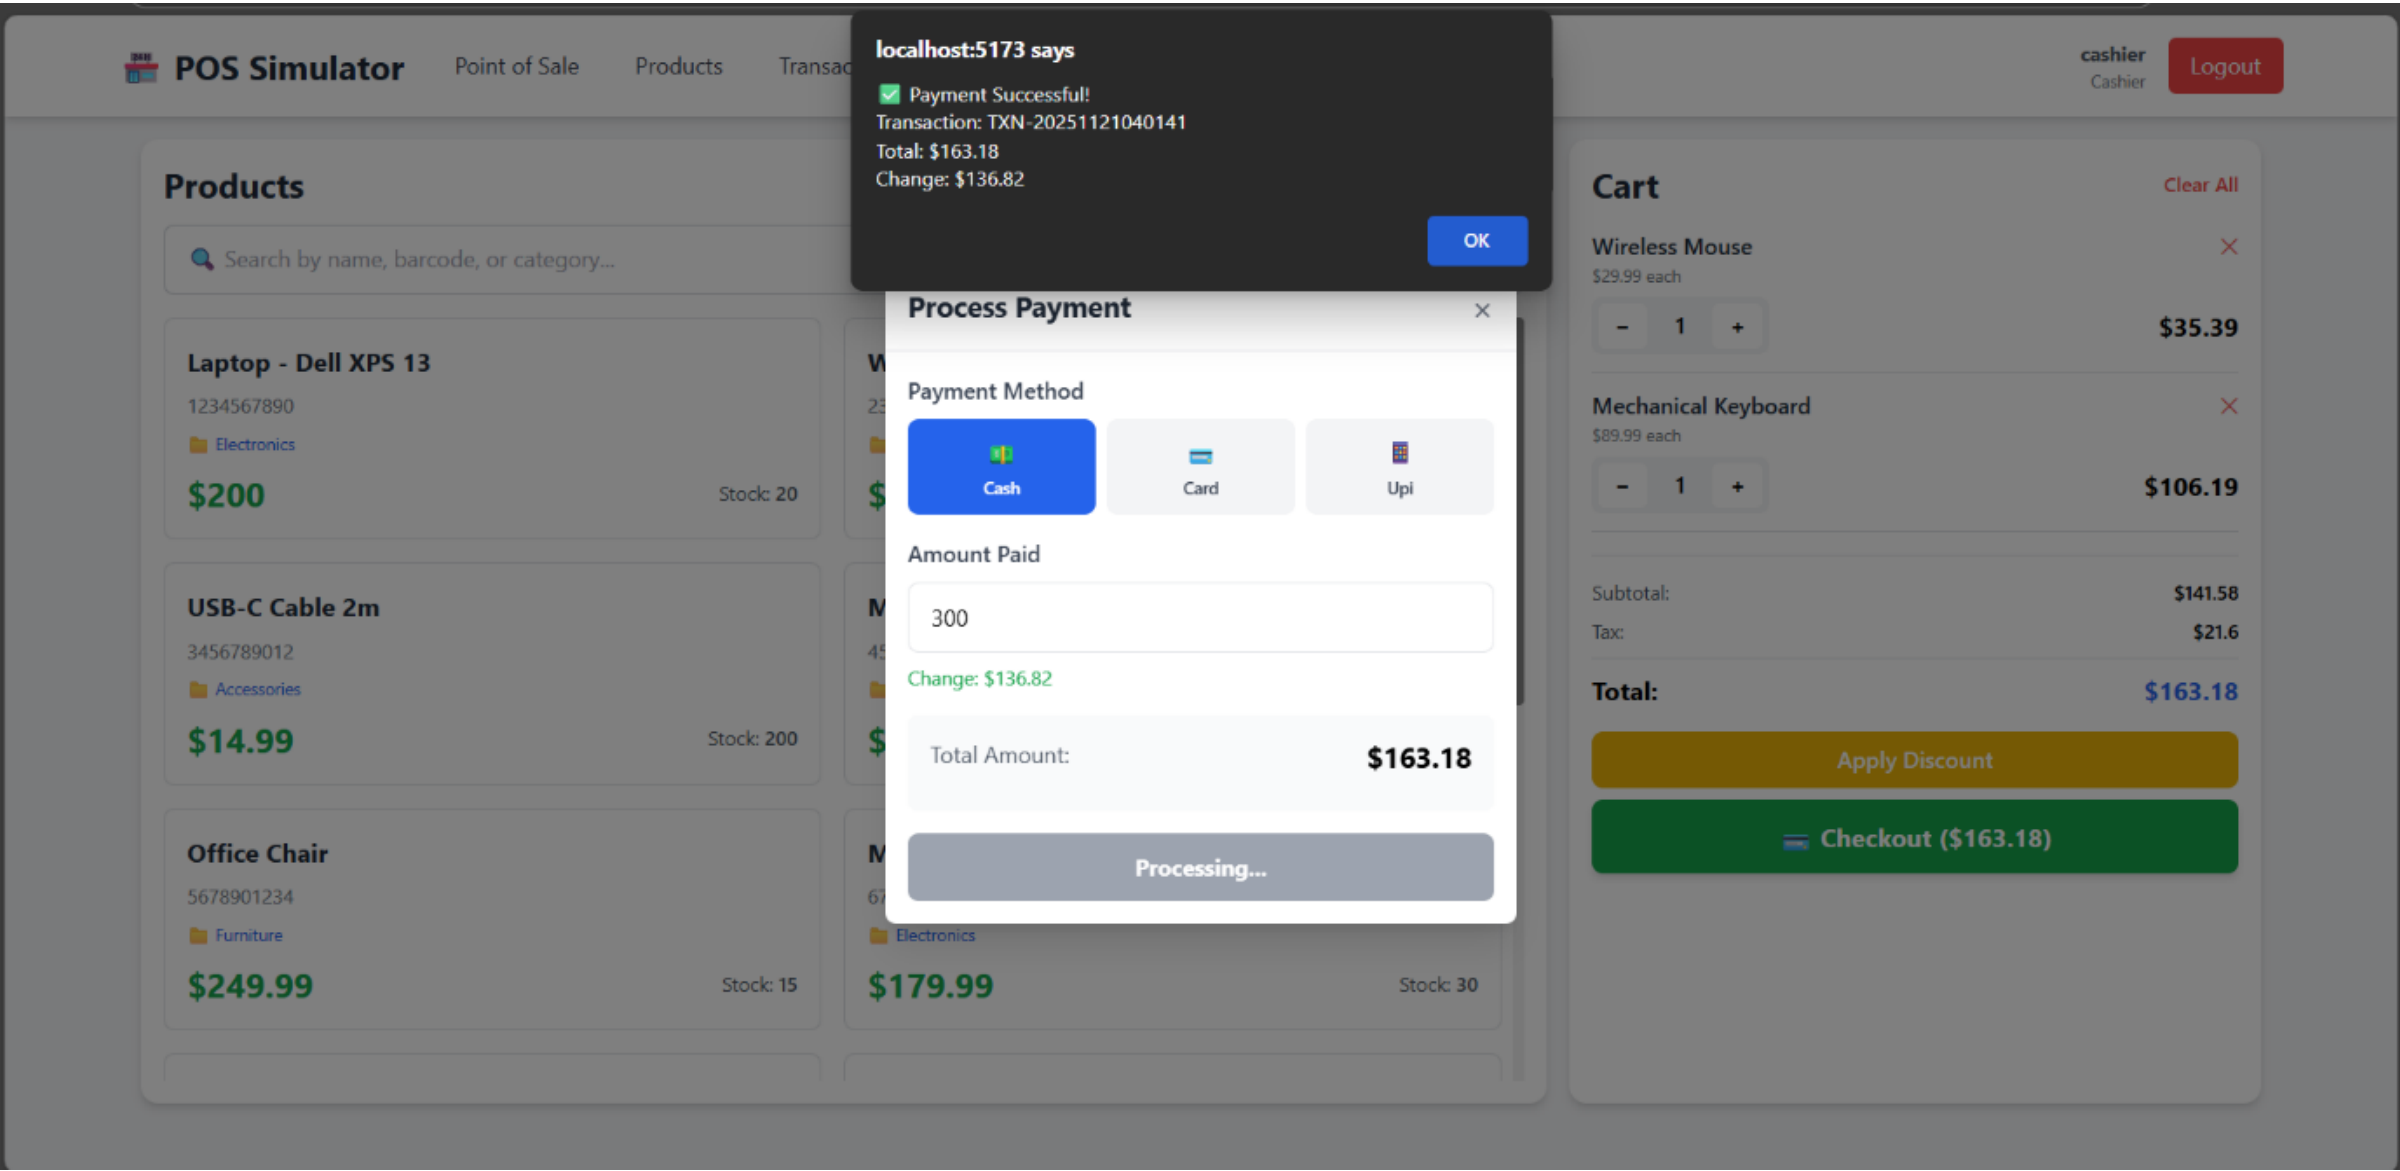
POS Simulator Point of Sale Products Transac

cashier
Cashier
Logout

localhost:5173 says
✅ Payment Successful!
Transaction: TXN-20251121040141
Total: $163.18
Change: $136.82
OK

Products

Search by name, barcode, or category...

Laptop - Dell XPS 13
1234567890
Electronics
$200
Stock: 20

W
23
$

USB-C Cable 2m
3456789012
Accessories
$14.99
Stock: 200

M
45
$

Office Chair
5678901234
Furniture
$249.99
Stock: 15

M
67
Electronics
$179.99
Stock: 30

Process Payment ×

Payment Method
Cash
Card
Upi

Amount Paid
300
Change: $136.82

Total Amount: $163.18

Processing...

Cart
Clear All

Wireless Mouse ×
$29.99 each
- 1 +
$35.39

Mechanical Keyboard ×
$89.99 each
- 1 +
$106.19

Subtotal: $141.58
Tax: $21.6
Total: $163.18

Apply Discount
Checkout ($163.18)